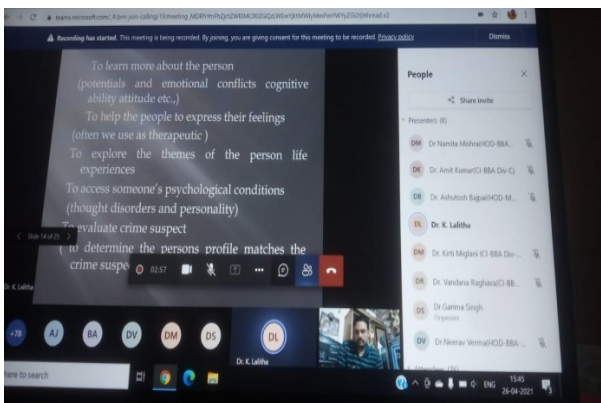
teams.microsoft.com/_#/pre-join-calling/19:meeting_MDRhYmFhZjctZWEIMC00ZGQzLWEwYjktMWNjMmFmYWYyZGI2@thread.v2

Recording has started. This meeting is being recorded. By joining, you are giving consent for this meeting to be recorded. Privacy policy

Dismiss

To learn more about the person
(potentials and emotional conflicts cognitive ability attitude etc.,)
To help the people to express their feelings
(often we use as therapeutic )
To explore the themes of the person life experiences
To access someone's psychological conditions
(thought disorders and personality)
To evaluate crime suspect
( to determine the persons profile matches the crime suspe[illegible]

Slide 14 of 25

Dr. K. Lalitha

02:57

People

Share invite

Presenters (8)

DM Dr Namita Mishra(HOD-BBA...

DK Dr. Amit Kumar(CI-BBA Div-C)

DB Dr. Ashutosh Bajpai(HOD-M...

DL Dr. K. Lalitha

DM Dr. Kirti Miglani (CI-BBA Div-...

DR Dr. Vandana Raghava(CI-BB...

DS Dr Garima Singh
Organizer

DV Dr.Neerav Verma(HOD-BBA-...

+78 AJ BA DV DM DS DL

Dr. K. Lalitha

here to search

ENG 15:45 26-04-2021